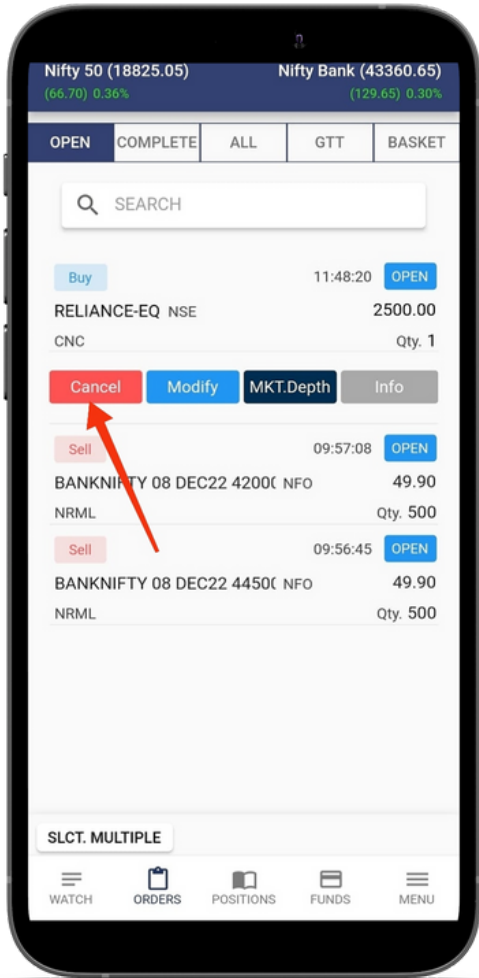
Nifty 50 (18825.05)
(66.70) 0.36%

Nifty Bank (43360.65)
(129.65) 0.30%

OPEN | COMPLETE | ALL | GTT | BASKET

SEARCH

Buy
11:48:20 OPEN
RELIANCE-EQ NSE
2500.00
CNC
Qty. 1

Cancel | Modify | MKT.Depth | Info

Sell
09:57:08 OPEN
BANKNIFTY 08 DEC22 4200( NFO
49.90
NRML
Qty. 500

Sell
09:56:45 OPEN
BANKNIFTY 08 DEC22 4450( NFO
49.90
NRML
Qty. 500

SLCT. MULTIPLE

WATCH | ORDERS | POSITIONS | FUNDS | MENU